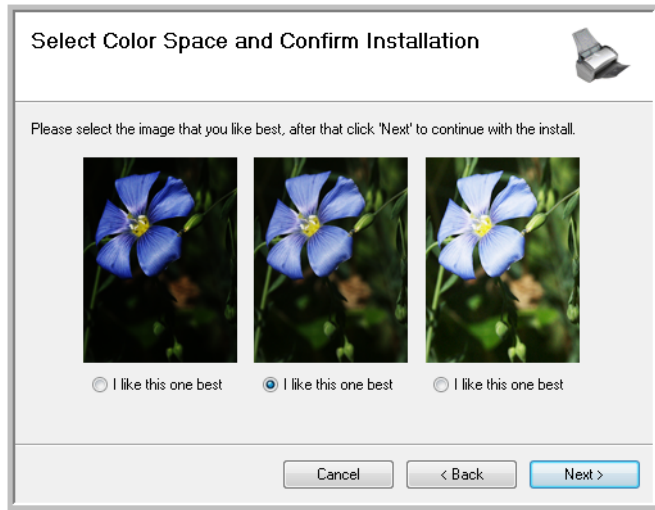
Select Color Space and Confirm Installation

Please select the image that you like best, after that click 'Next' to continue with the install.

I like this one best

I like this one best

I like this one best

Cancel

< Back

Next >